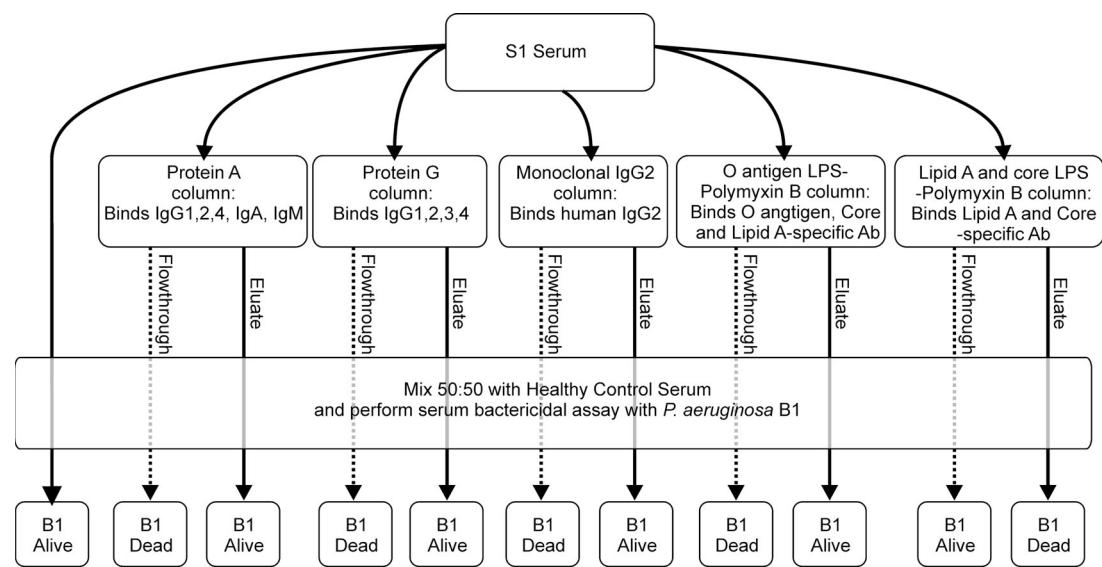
S1 Serum

Protein A column: Binds IgG1,2,4, IgA, IgM

Protein G column: Binds IgG1,2,3,4

Monoclonal IgG2 column: Binds human IgG2

O antigen LPS-Polymyxin B column: Binds O angtigen, Core and Lipid A-specific Ab

Lipid A and core LPS -Polymyxin B column: Binds Lipid A and Core -specific Ab

Flowthrough

Eluate

Flowthrough

Eluate

Flowthrough

Eluate

Flowthrough

Eluate

Flowthrough

Eluate

Mix 50:50 with Healthy Control Serum and perform serum bactericidal assay with P. aeruginosa B1

B1 Alive

B1 Dead

B1 Alive

B1 Dead

B1 Alive

B1 Dead

B1 Alive

B1 Dead

B1 Alive

B1 Alive

B1 Dead